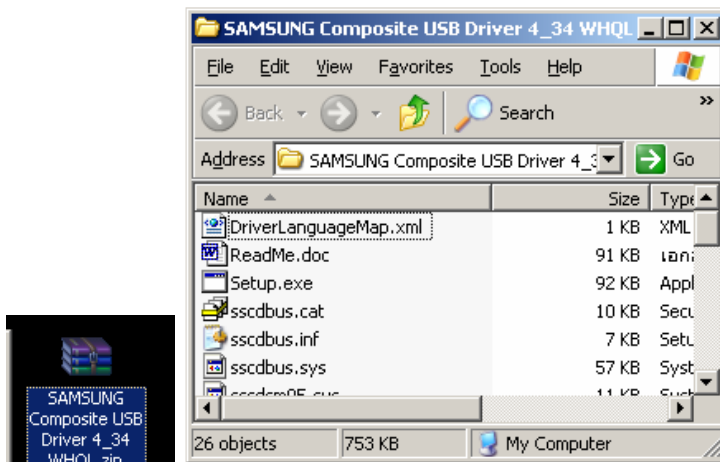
SAMSUNG Composite USB Driver 4_34 WHQL

File Edit View Favorites Tools Help

Back Search »

Address SAMSUNG Composite USB Driver 4_3 Go

| Name | Size | Type |
|---|---|---|
| DriverLanguageMap.xml | 1 KB | XML |
| ReadMe.doc | 91 KB | เอกส |
| Setup.exe | 92 KB | Appl |
| sscdbus.cat | 10 KB | Secu |
| sscdbus.inf | 7 KB | Setu |
| sscdbus.sys | 57 KB | Syst |
| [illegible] | 11 KB | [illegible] |

26 objects 753 KB My Computer

SAMSUNG Composite USB Driver 4_34 WHQL.zip